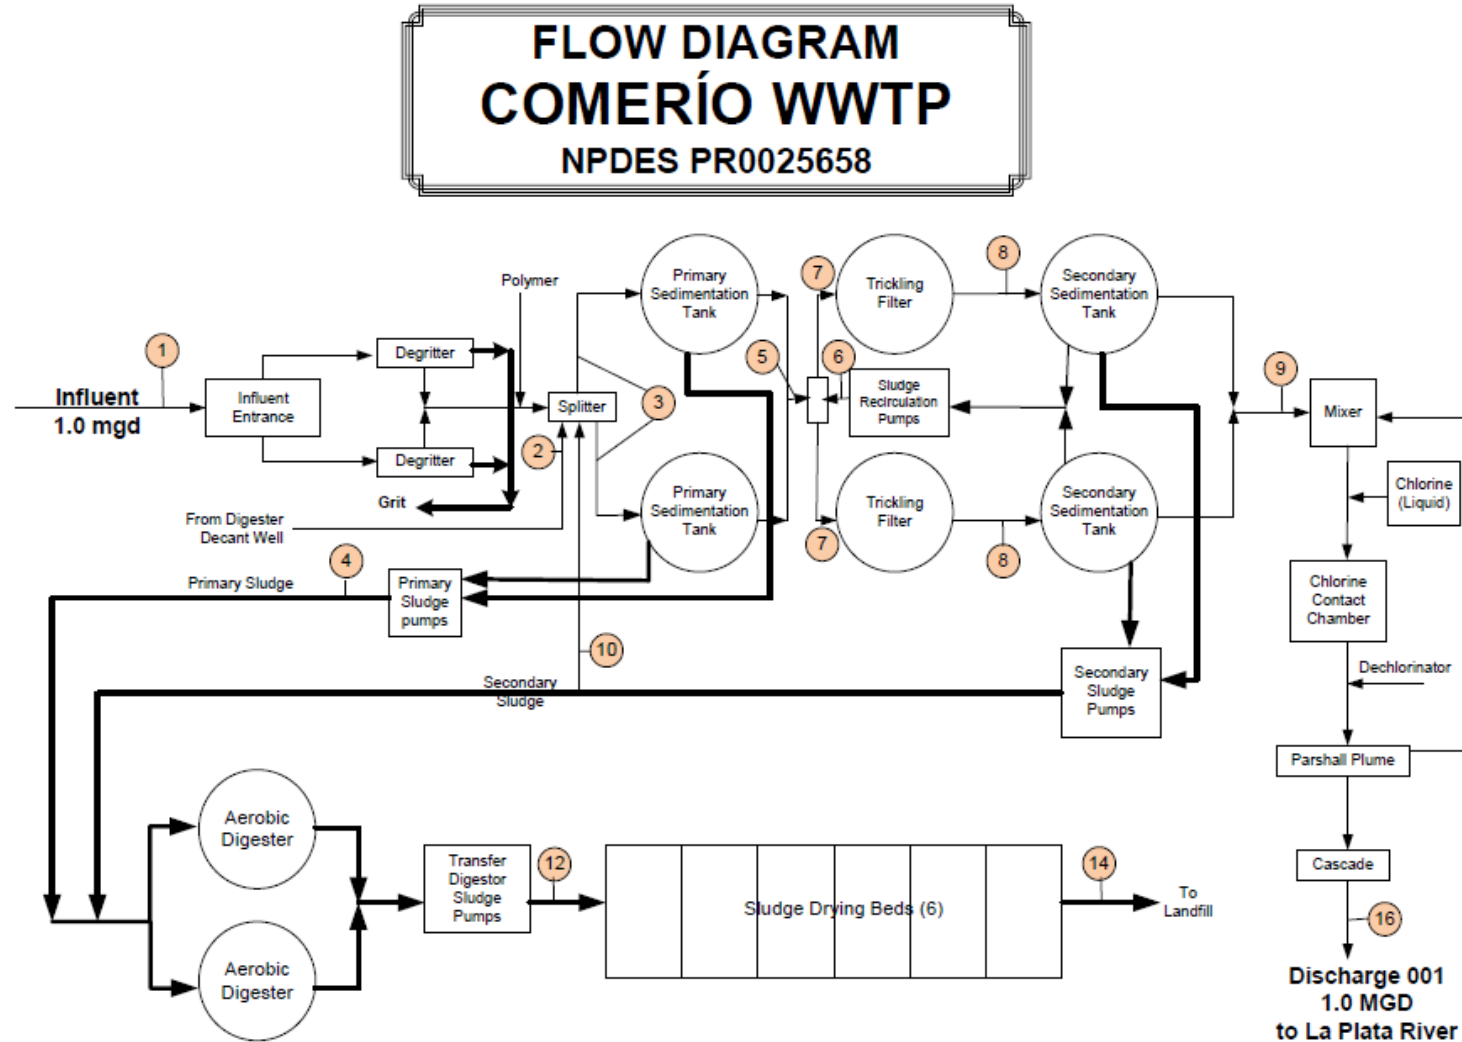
FLOW DIAGRAM
COMERÍO WWTP
NPDES PR0025658

1
Influent
1.0 mgd
Influent Entrance
Degritter
Degritter
Grit
Polymer
Splitter
2
3
From Digester Decant Well
Primary Sedimentation Tank
Primary Sedimentation Tank
4
Primary Sludge
Primary Sludge pumps
5
6
7
7
Trickling Filter
Trickling Filter
Sludge Recirculation Pumps
8
8
Secondary Sedimentation Tank
Secondary Sedimentation Tank
9
Mixer
Chlorine (Liquid)
Chlorine Contact Chamber
Dechlorinator
Parshall Plume
Cascade
16
Discharge 001
1.0 MGD
to La Plata River
10
Secondary Sludge
Secondary Sludge Pumps
Aerobic Digester
Aerobic Digester
Transfer Digestor Sludge Pumps
12
Sludge Drying Beds (6)
14
To Landfill